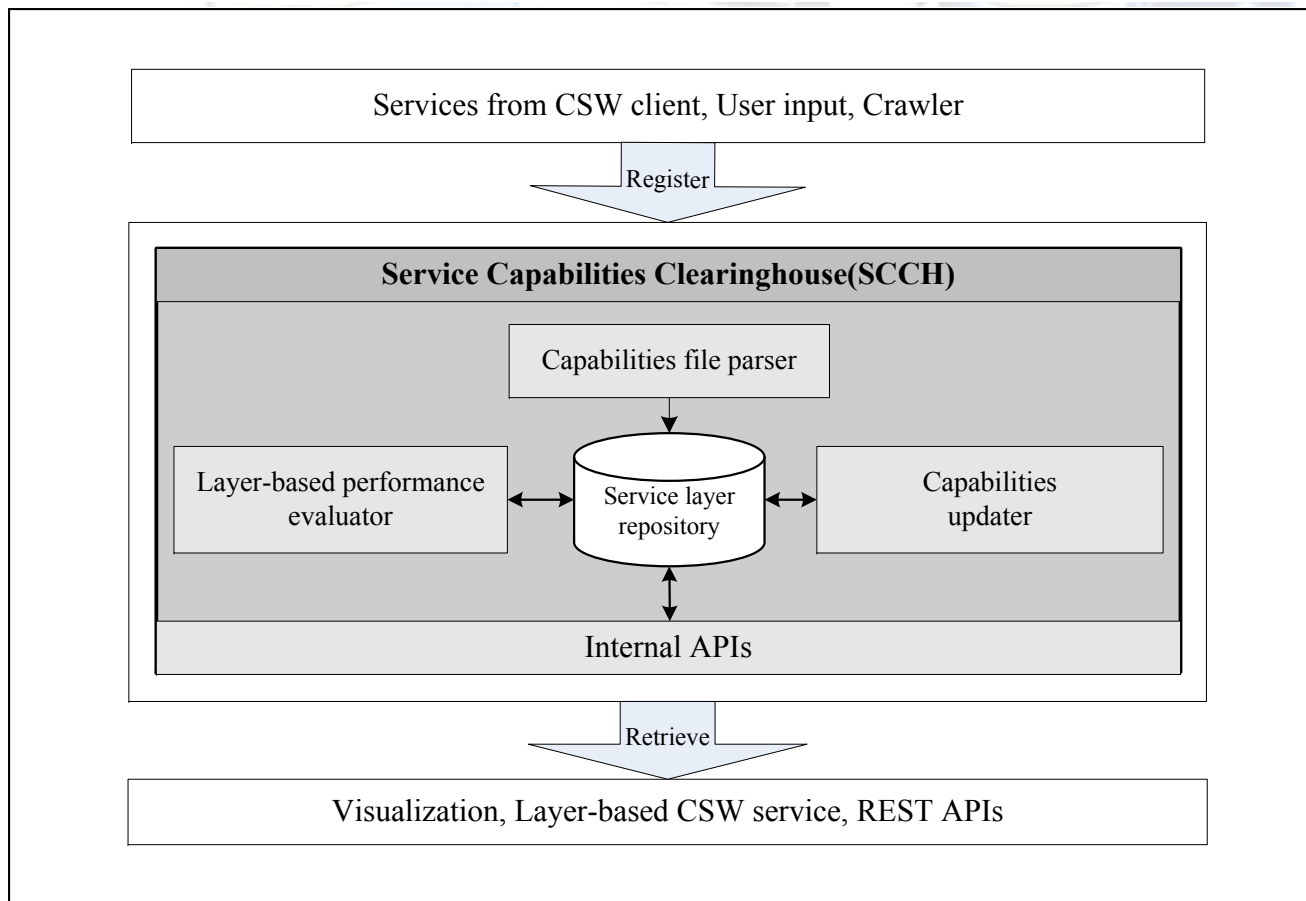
Services from CSW client, User input, Crawler

Register

Service Capabilities Clearinghouse(SCCH)

Capabilities file parser

Layer-based performance evaluator

Service layer repository

Capabilities updater

Internal APIs

Retrieve

Visualization, Layer-based CSW service, REST APIs